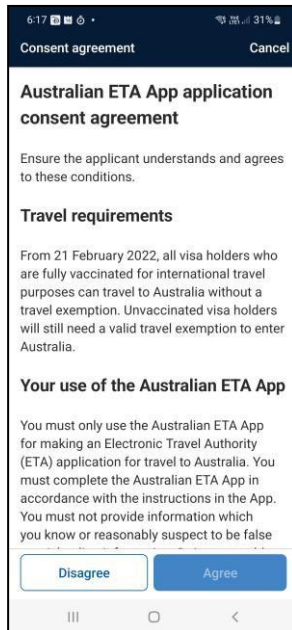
6:17 ·
31%
Consent agreement
Cancel

Australian ETA App application consent agreement

Ensure the applicant understands and agrees to these conditions.

Travel requirements

From 21 February 2022, all visa holders who are fully vaccinated for international travel purposes can travel to Australia without a travel exemption. Unvaccinated visa holders will still need a valid travel exemption to enter Australia.

Your use of the Australian ETA App

You must only use the Australian ETA App for making an Electronic Travel Authority (ETA) application for travel to Australia. You must complete the Australian ETA App in accordance with the instructions in the App. You must not provide information which you know or reasonably suspect to be false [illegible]

Disagree
Agree